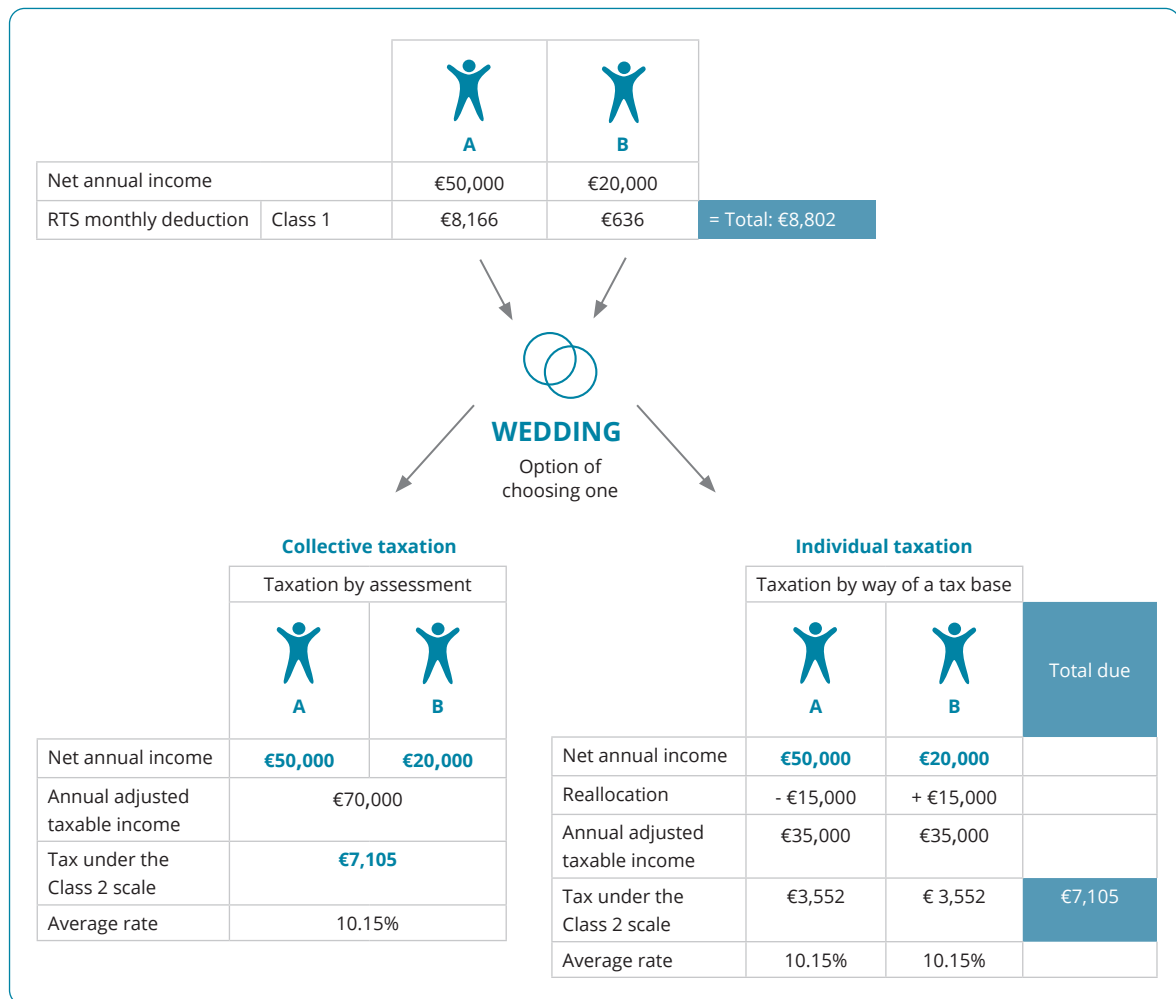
| | | A | B | |
|---|---|---|---|---|
| Net annual income | | €50,000 | €20,000 | |
| RTS monthly deduction | Class 1 | €8,166 | €636 | = Total: €8,802 |

WEDDING
Option of choosing one

Collective taxation

| | Taxation by assessment | |
|---|---|---|
| | A | B |
| Net annual income | €50,000 | €20,000 |
| Annual adjusted taxable income | €70,000 | |
| Tax under the Class 2 scale | €7,105 | |
| Average rate | 10.15% | |

Individual taxation

| | Taxation by way of a tax base | | |
|---|---|---|---|
| | A | B | Total due |
| Net annual income | €50,000 | €20,000 | |
| Reallocation | - €15,000 | + €15,000 | |
| Annual adjusted taxable income | €35,000 | €35,000 | |
| Tax under the Class 2 scale | €3,552 | € 3,552 | €7,105 |
| Average rate | 10.15% | 10.15% | |